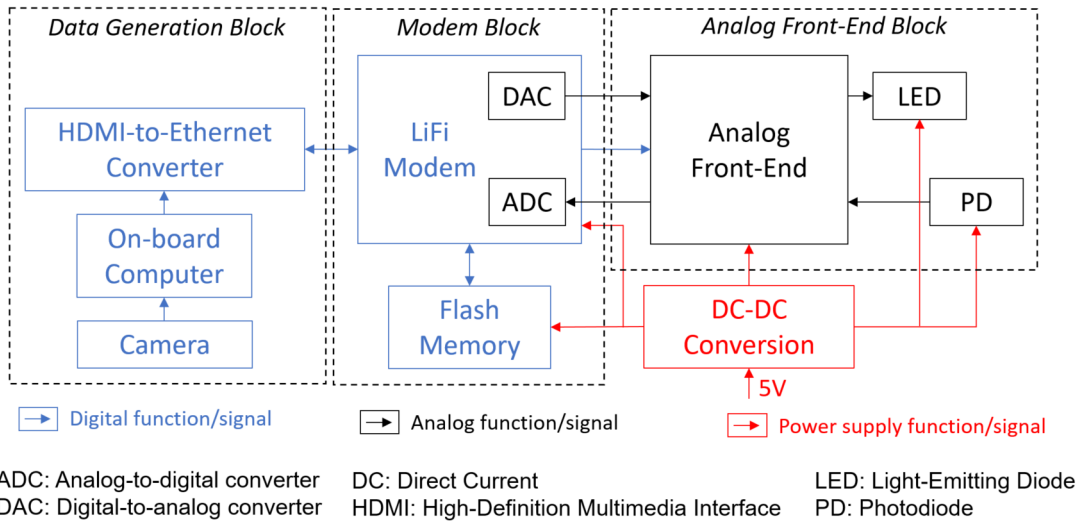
Data Generation Block

Modem Block

Analog Front-End Block

HDMI-to-Ethernet Converter

On-board Computer

Camera

LiFi Modem

DAC

ADC

Flash Memory

Analog Front-End

LED

PD

DC-DC Conversion

5V

Digital function/signal

Analog function/signal

Power supply function/signal

ADC: Analog-to-digital converter
DAC: Digital-to-analog converter

DC: Direct Current
HDMI: High-Definition Multimedia Interface

LED: Light-Emitting Diode
PD: Photodiode